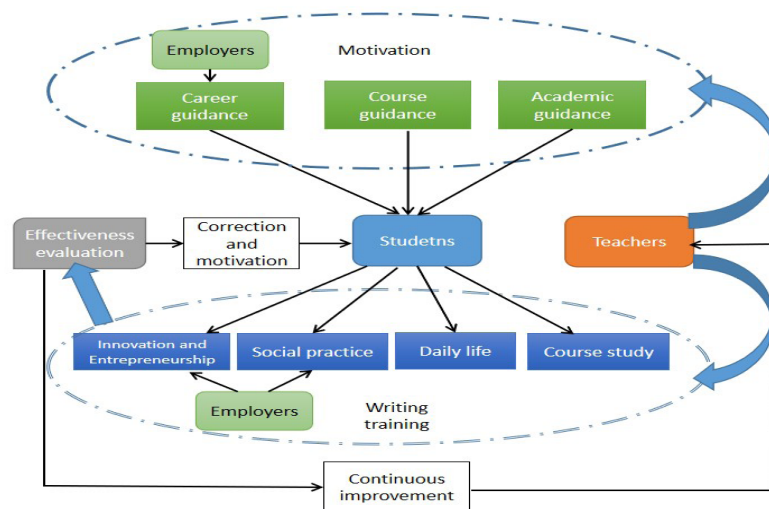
Employers

Motivation

Career guidance

Course guidance

Academic guidance

Effectiveness evaluation

Correction and motivation

Studetns

Teachers

Innovation and Entrepreneurship

Social practice

Daily life

Course study

Employers

Writing training

Continuous improvement